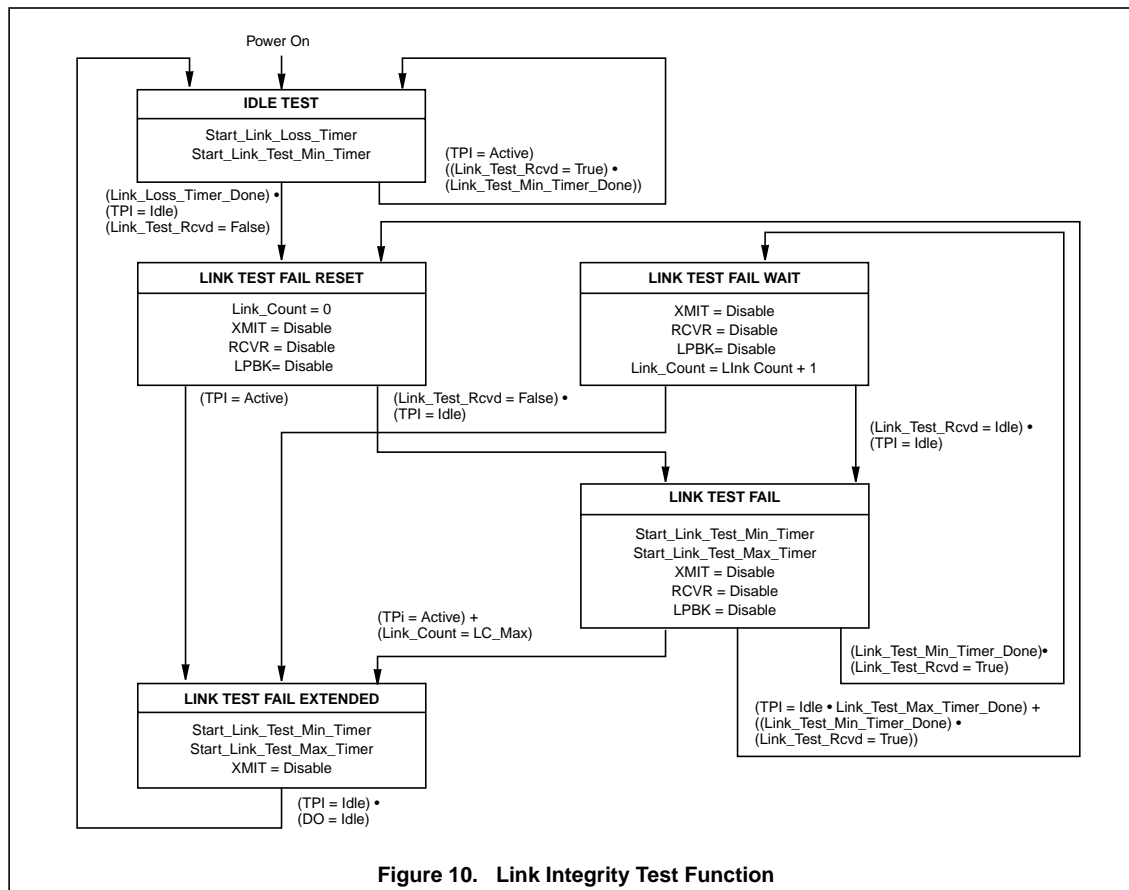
Power On

IDLE TEST

Start_Link_Loss_Timer
Start_Link_Test_Min_Timer

(TPI = Active)
((Link_Test_Rcvd = True) •
(Link_Test_Min_Timer_Done))

(Link_Loss_Timer_Done) •
(TPI = Idle)
(Link_Test_Rcvd = False)

LINK TEST FAIL RESET

Link_Count = 0
XMIT = Disable
RCVR = Disable
LPBK= Disable

LINK TEST FAIL WAIT

XMIT = Disable
RCVR = Disable
LPBK= Disable
Link_Count = LInk Count + 1

(TPI = Active)

(Link_Test_Rcvd = False) •
(TPI = Idle)

(Link_Test_Rcvd = Idle) •
(TPI = Idle)

LINK TEST FAIL

Start_Link_Test_Min_Timer
Start_Link_Test_Max_Timer
XMIT = Disable
RCVR = Disable
LPBK = Disable

(TPi = Active) +
(Link_Count = LC_Max)

(Link_Test_Min_Timer_Done)•
(Link_Test_Rcvd = True)

LINK TEST FAIL EXTENDED

Start_Link_Test_Min_Timer
Start_Link_Test_Max_Timer
XMIT = Disable

(TPI = Idle • Link_Test_Max_Timer_Done) +
((Link_Test_Min_Timer_Done) •
(Link_Test_Rcvd = True))

(TPI = Idle) •
(DO = Idle)

Figure 10. Link Integrity Test Function